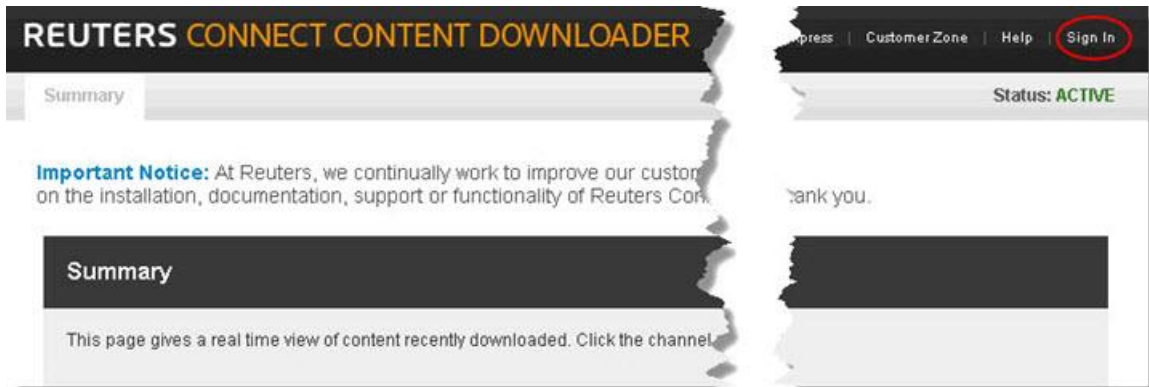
REUTERS CONNECT CONTENT DOWNLOADER

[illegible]press | Customer Zone | Help | Sign In

Summary

Status: ACTIVE

Important Notice: At Reuters, we continually work to improve our custom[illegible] on the installation, documentation, support or functionality of Reuters Con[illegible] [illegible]ank you.

Summary

This page gives a real time view of content recently downloaded. Click the channel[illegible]